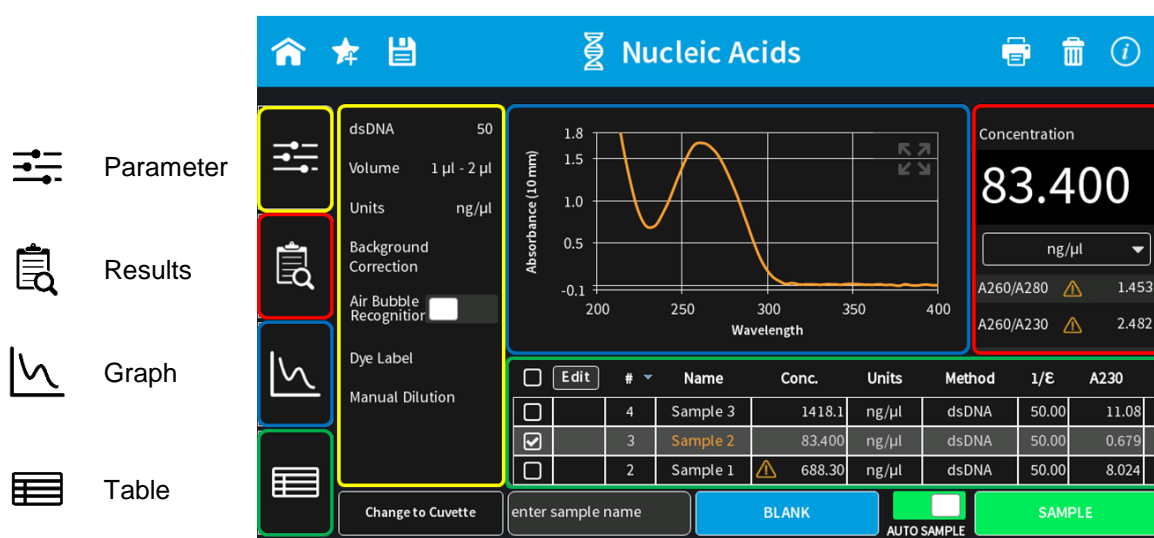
Parameter

Results

Graph

Table

Nucleic Acids

dsDNA 50

Volume 1 µl - 2 µl

Units ng/µl

Background Correction

Air Bubble Recognition

Dye Label

Manual Dilution

Absorbance (10 mm)

1.8
1.5
1.0
0.5
-0.1

200 250 300 350 400

Wavelength

Concentration

83.400

ng/µl

A260/A280 1.453

A260/A230 2.482

| | Edit | # | Name | Conc. | Units | Method | 1/Ɛ | A230 |
|---|---|---|---|---|---|---|---|---|
| | | 4 | Sample 3 | 1418.1 | ng/µl | dsDNA | 50.00 | 11.08 |
| | | 3 | Sample 2 | 83.400 | ng/µl | dsDNA | 50.00 | 0.679 |
| | | 2 | Sample 1 | 688.30 | ng/µl | dsDNA | 50.00 | 8.024 |

Change to Cuvette

enter sample name

BLANK

AUTO SAMPLE

SAMPLE